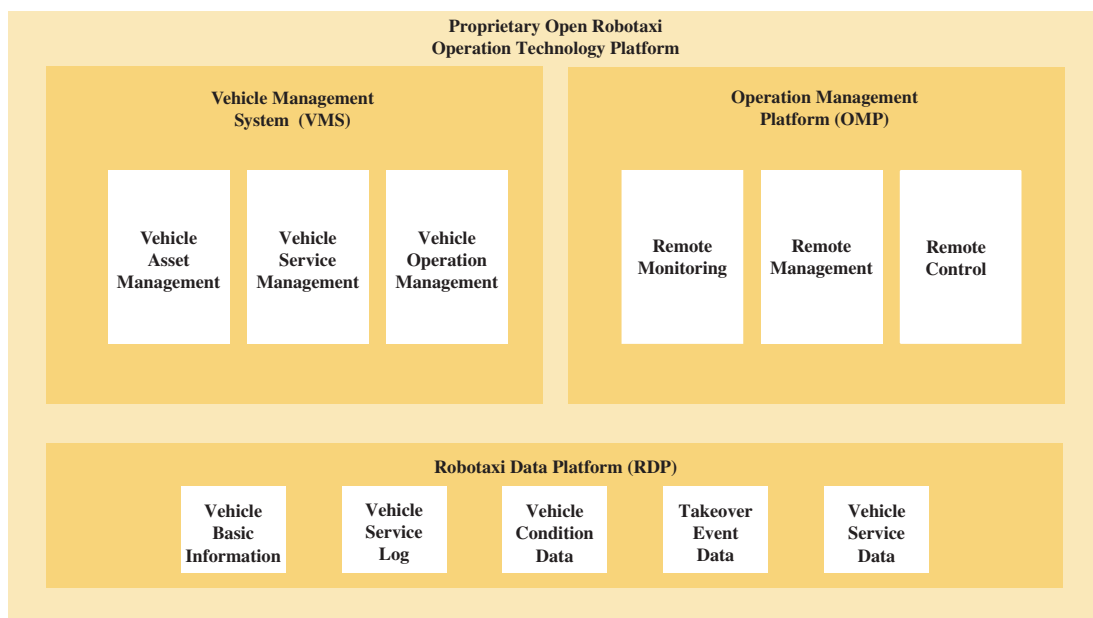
Proprietary Open Robotaxi
Operation Technology Platform

Vehicle Management System (VMS)

Vehicle Asset Management

Vehicle Service Management

Vehicle Operation Management

Operation Management Platform (OMP)

Remote Monitoring

Remote Management

Remote Control

Robotaxi Data Platform (RDP)

Vehicle Basic Information

Vehicle Service Log

Vehicle Condition Data

Takeover Event Data

Vehicle Service Data